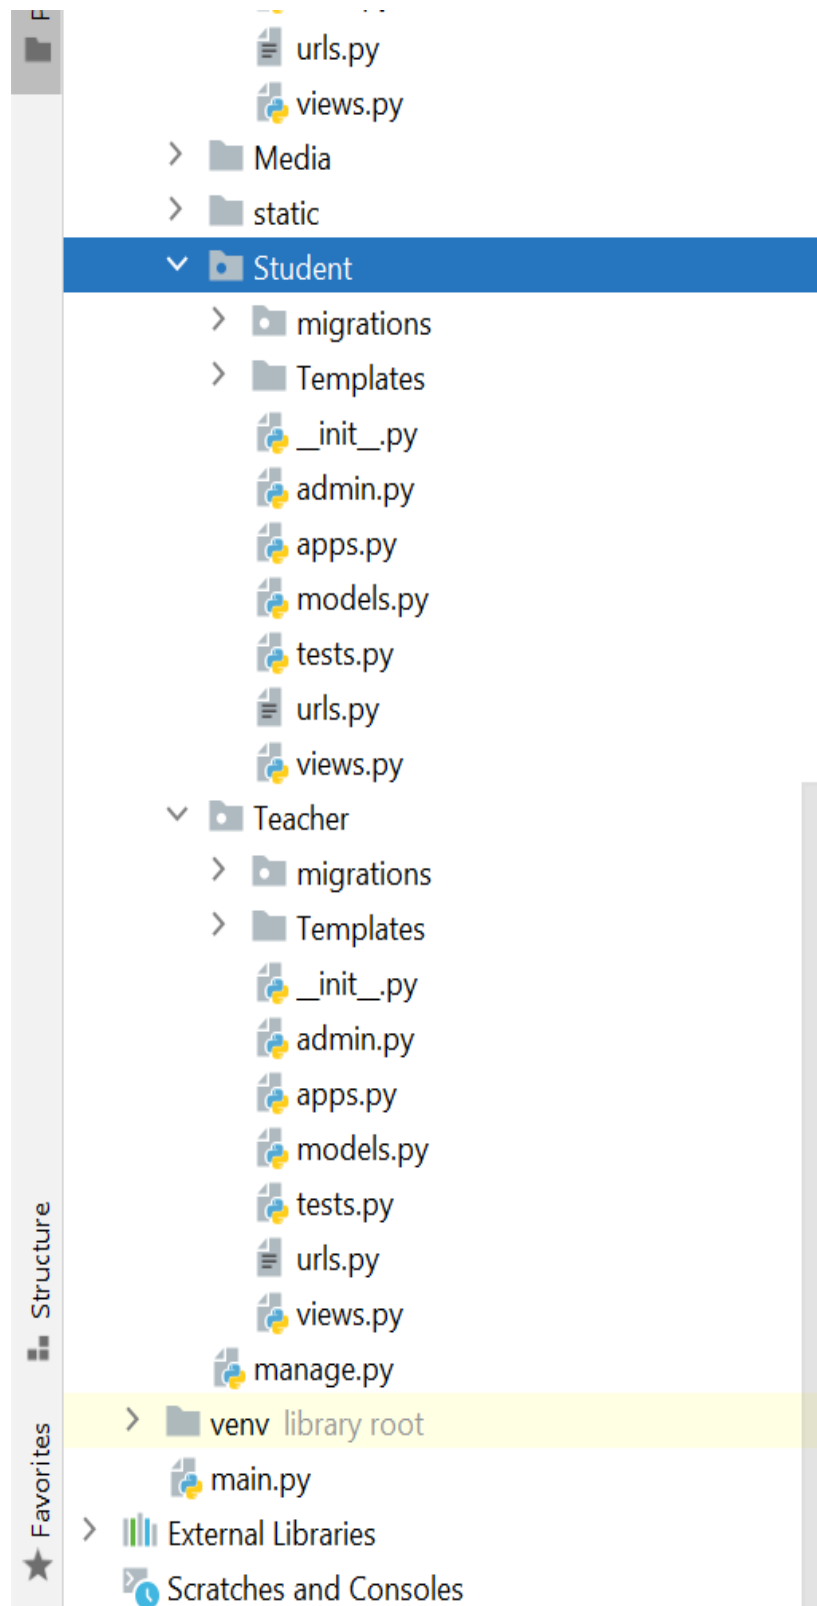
urls.py
views.py
Media
static
Student
migrations
Templates
__init__.py
admin.py
apps.py
models.py
tests.py
urls.py
views.py
Teacher
migrations
Templates
__init__.py
admin.py
apps.py
models.py
tests.py
urls.py
views.py
manage.py
venv library root
main.py
External Libraries
Scratches and Consoles

Structure
Favorites